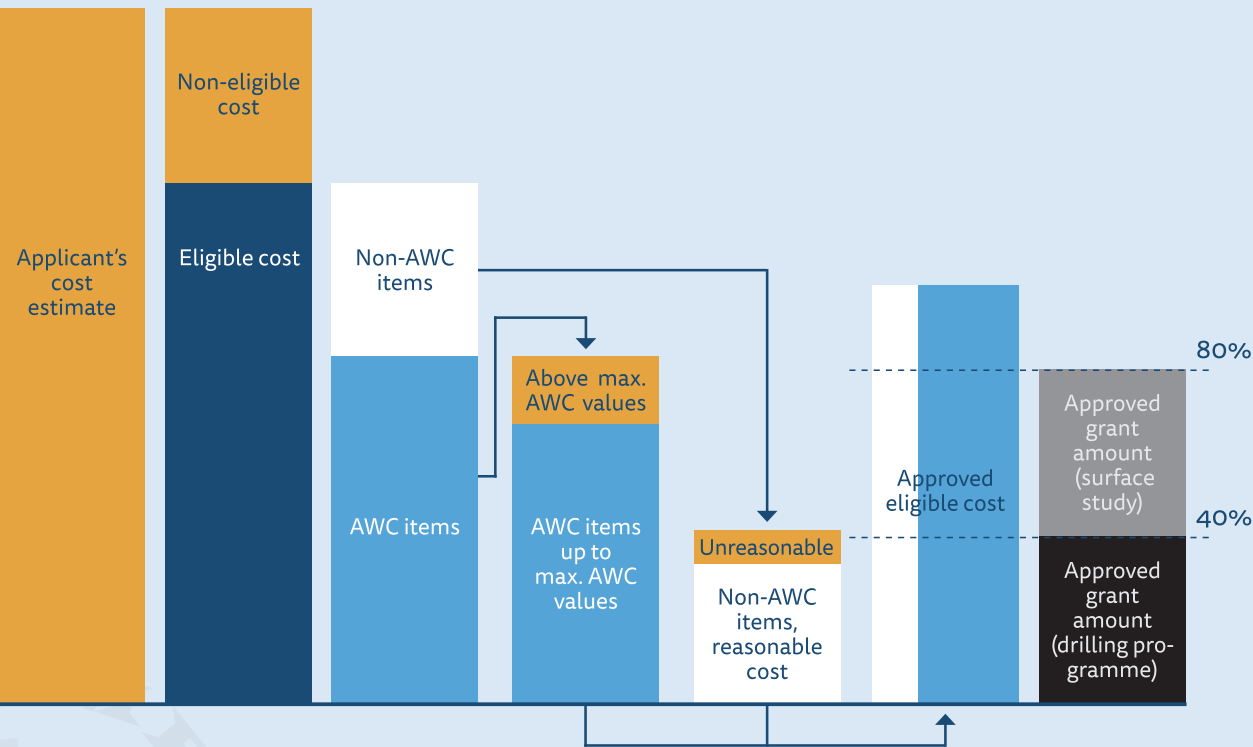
Applicant's cost estimate

Non-eligible cost

Eligible cost

Non-AWC items

AWC items

Above max. AWC values

AWC items up to max. AWC values

Unreasonable

Non-AWC items, reasonable cost

Approved eligible cost

80%

Approved grant amount (surface study)

40%

Approved grant amount (drilling programme)